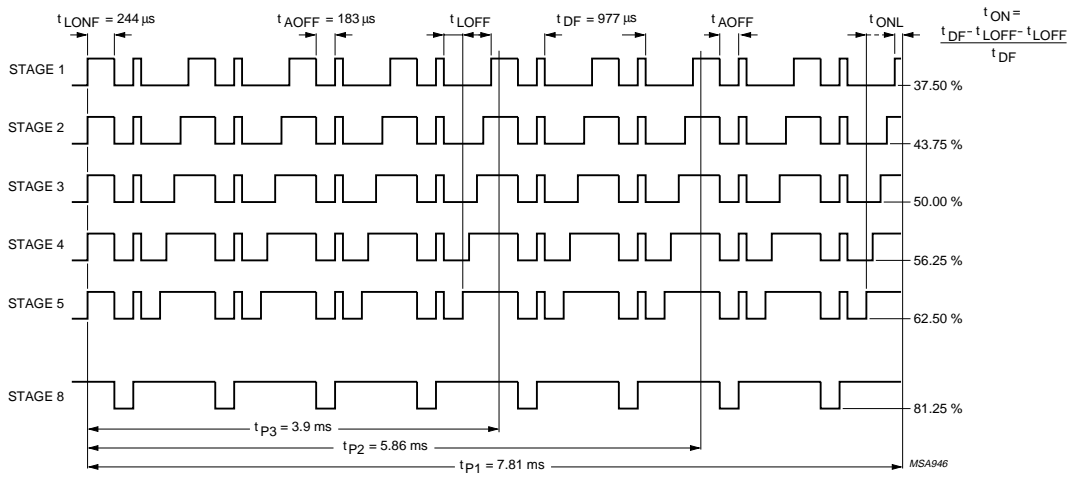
$t_{LONF}$ = 244 μs

$t_{AOFF}$ = 183 μs

$t_{LOFF}$

$t_{DF}$ = 977 μs

$t_{AOFF}$

$t_{ONL}$

$t_{ON} = \frac{t_{DF} - t_{LOFF} - t_{LOFF}}{t_{DF}}$

STAGE 1

37.50 %

STAGE 2

43.75 %

STAGE 3

50.00 %

STAGE 4

56.25 %

STAGE 5

62.50 %

STAGE 8

81.25 %

$t_{P3}$ = 3.9 ms

$t_{P2}$ = 5.86 ms

$t_{P1}$ = 7.81 ms

MSA946